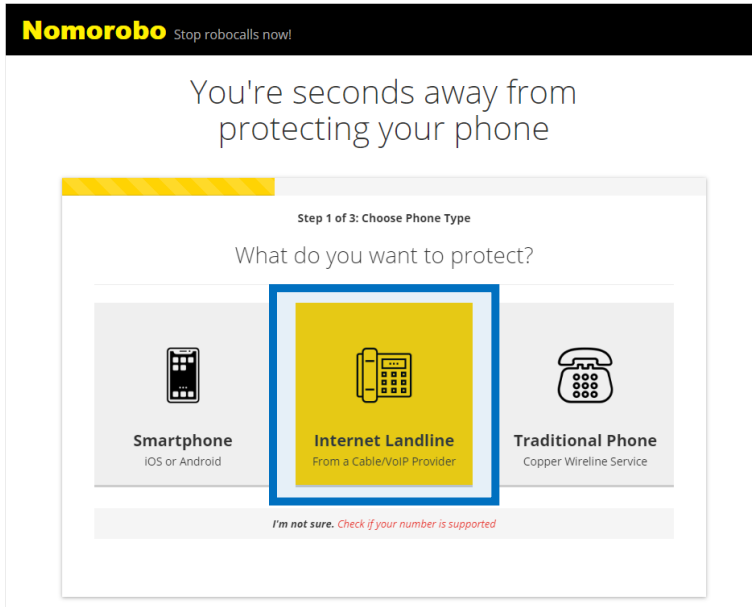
Nomorobo Stop robocalls now!

You're seconds away from protecting your phone

Step 1 of 3: Choose Phone Type

What do you want to protect?

Smartphone
iOS or Android

Internet Landline
From a Cable/VoIP Provider

Traditional Phone
Copper Wireline Service

I'm not sure. Check if your number is supported